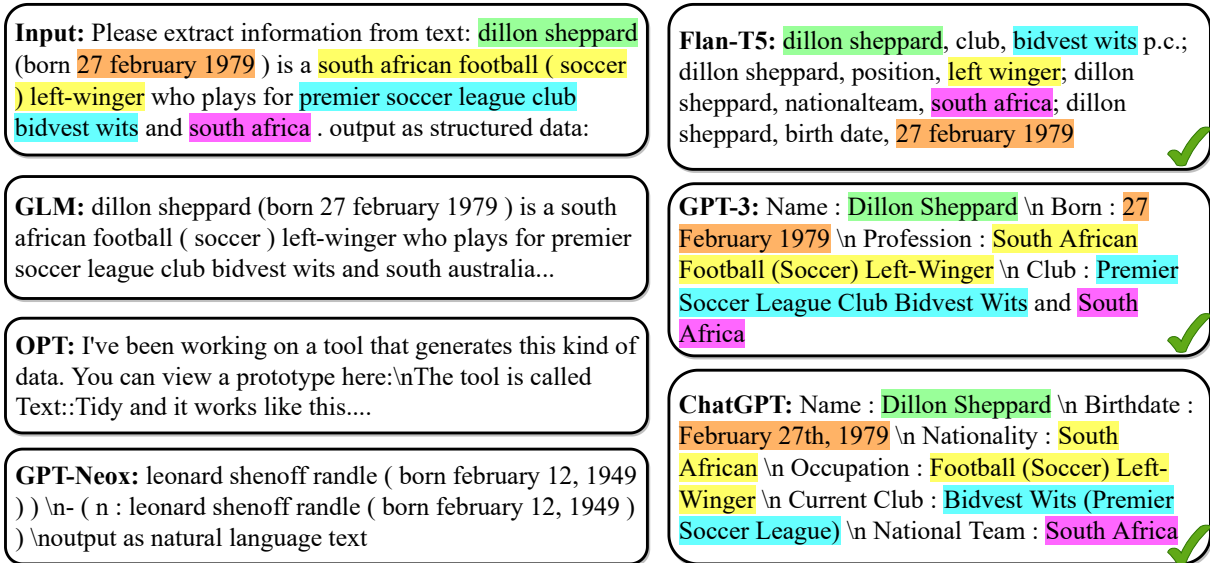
**Input:** Please extract information from text: dillon sheppard (born 27 february 1979 ) is a south african football ( soccer ) left-winger who plays for premier soccer league club bidvest wits and south africa . output as structured data:

**GLM:** dillon sheppard (born 27 february 1979 ) is a south african football ( soccer ) left-winger who plays for premier soccer league club bidvest wits and south australia...

**OPT:** I've been working on a tool that generates this kind of data. You can view a prototype here:\nThe tool is called Text::Tidy and it works like this....

**GPT-Neox:** leonard shenoff randle ( born february 12, 1949 ) ) \n- ( n : leonard shenoff randle ( born february 12, 1949 ) ) \noutput as natural language text

**Flan-T5:** dillon sheppard, club, bidvest wits p.c.; dillon sheppard, position, left winger; dillon sheppard, nationalteam, south africa; dillon sheppard, birth date, 27 february 1979

**GPT-3:** Name : Dillon Sheppard \n Born : 27 February 1979 \n Profession : South African Football (Soccer) Left-Winger \n Club : Premier Soccer League Club Bidvest Wits and South Africa

**ChatGPT:** Name : Dillon Sheppard \n Birthdate : February 27th, 1979 \n Nationality : South African \n Occupation : Football (Soccer) Left-Winger \n Current Club : Bidvest Wits (Premier Soccer League) \n National Team : South Africa